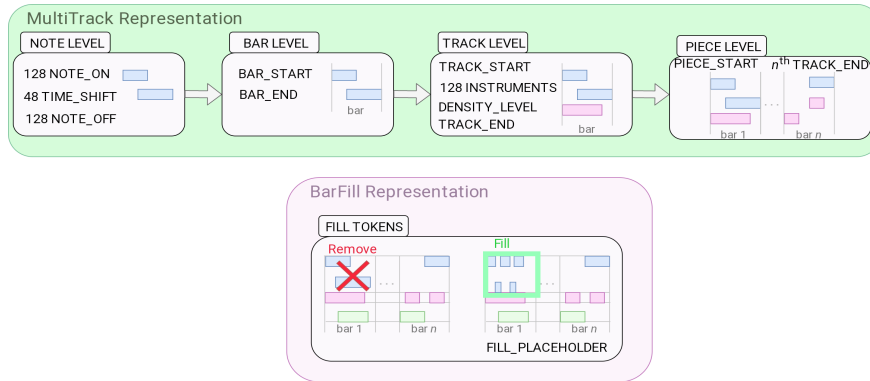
MultiTrack Representation

NOTE LEVEL

128 NOTE_ON

48 TIME_SHIFT

128 NOTE_OFF

BAR LEVEL

BAR_START

BAR_END

bar

TRACK LEVEL

TRACK_START

128 INSTRUMENTS

DENSITY_LEVEL

TRACK_END

bar

PIECE LEVEL

PIECE_START $n^{th}$ TRACK_END

...

bar 1

bar $n$

BarFill Representation

FILL TOKENS

Remove

...

bar 1

bar $n$

Fill

...

bar 1

bar $n$

FILL_PLACEHOLDER